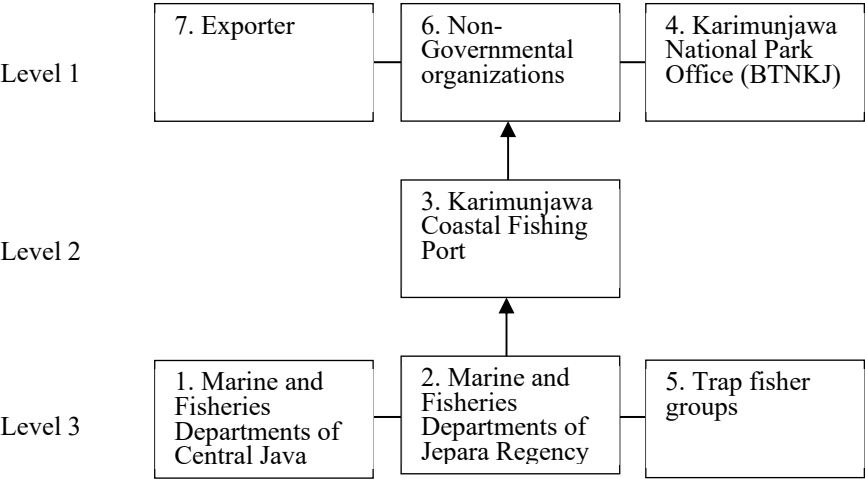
Level 1

7. Exporter

6. Non-Governmental organizations

4. Karimunjawa National Park Office (BTNKJ)

Level 2

3. Karimunjawa Coastal Fishing Port

Level 3

1. Marine and Fisheries Departments of Central Java

2. Marine and Fisheries Departments of Jepara Regency

5. Trap fisher groups